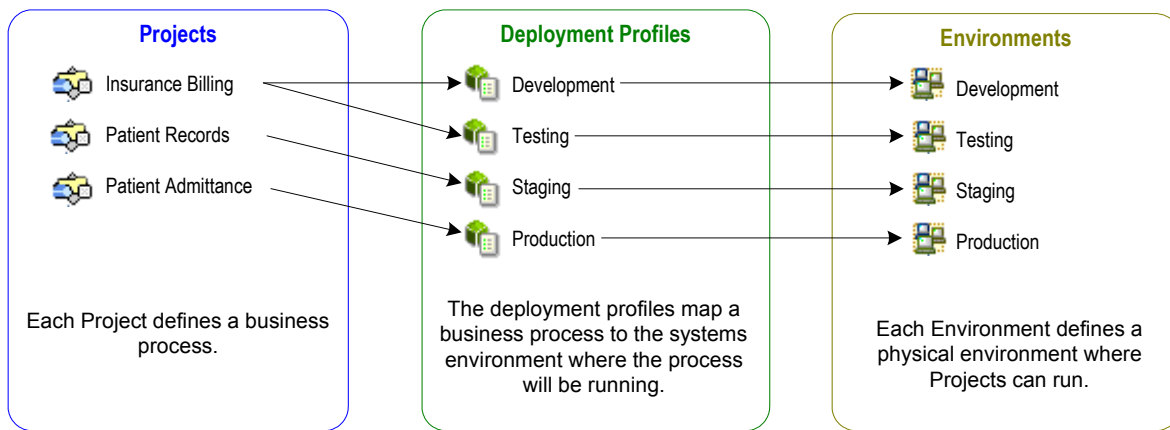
Projects

Insurance Billing

Patient Records

Patient Admittance

Each Project defines a business process.

Deployment Profiles

Development

Testing

Staging

Production

The deployment profiles map a business process to the systems environment where the process will be running.

Environments

Development

Testing

Staging

Production

Each Environment defines a physical environment where Projects can run.